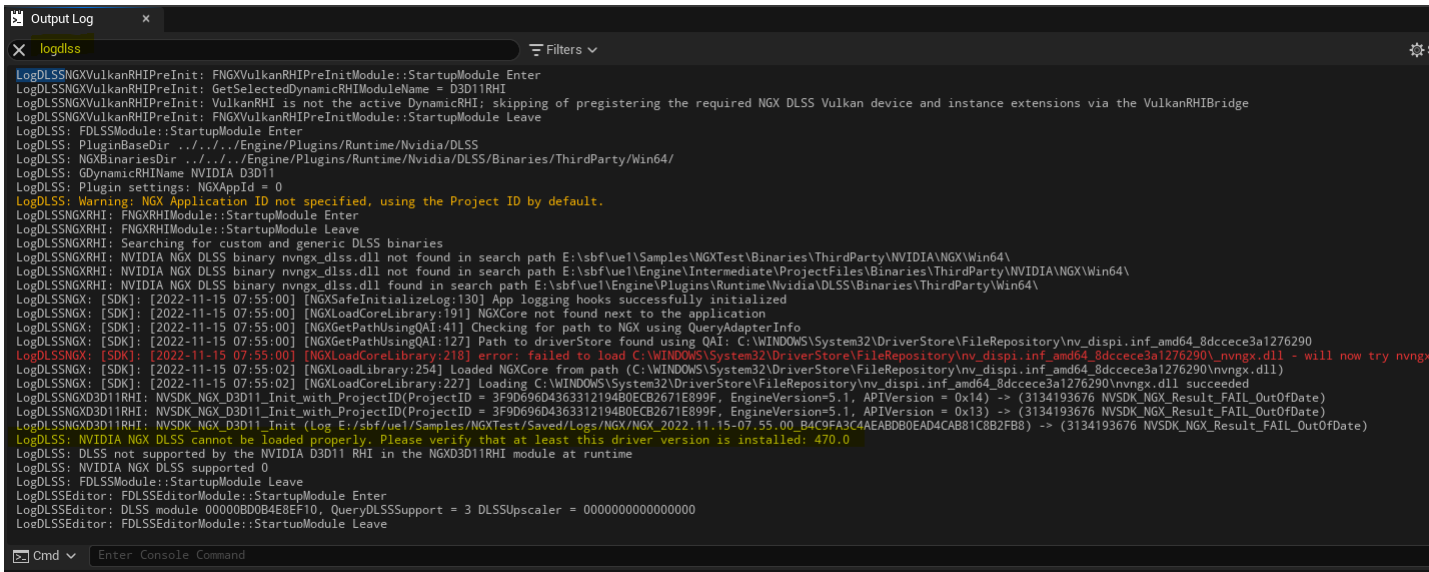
Output Log ×

logdlss

Filters

LogDLSSNGXVulkanRHIPreInit: FNGXVulkanRHIPreInitModule::StartupModule Enter
LogDLSSNGXVulkanRHIPreInit: GetSelectedDynamicRHIModuleName = D3D11RHI
LogDLSSNGXVulkanRHIPreInit: VulkanRHI is not the active DynamicRHI; skipping of pregistering the required NGX DLSS Vulkan device and instance extensions via the VulkanRHIBridge
LogDLSSNGXVulkanRHIPreInit: FNGXVulkanRHIPreInitModule::StartupModule Leave
LogDLSS: FDLSSModule::StartupModule Enter
LogDLSS: PluginBaseDir ../../../Engine/Plugins/Runtime/Nvidia/DLSS
LogDLSS: NGXBinariesDir ../../../Engine/Plugins/Runtime/Nvidia/DLSS/Binaries/ThirdParty/Win64/
LogDLSS: GDynamicRHIName NVIDIA D3D11
LogDLSS: Plugin settings: NGXAppId = 0
LogDLSS: Warning: NGX Application ID not specified, using the Project ID by default.
LogDLSSNGXRHI: FNGXRHIModule::StartupModule Enter
LogDLSSNGXRHI: FNGXRHIModule::StartupModule Leave
LogDLSSNGXRHI: Searching for custom and generic DLSS binaries
LogDLSSNGXRHI: NVIDIA NGX DLSS binary nvngx_dlss.dll not found in search path E:\sbf\ue1\Samples\NGXTest\Binaries\ThirdParty\NVIDIA\NGX\Win64\
LogDLSSNGXRHI: NVIDIA NGX DLSS binary nvngx_dlss.dll not found in search path E:\sbf\ue1\Engine\Intermediate\ProjectFiles\Binaries\ThirdParty\NVIDIA\NGX\Win64\
LogDLSSNGXRHI: NVIDIA NGX DLSS binary nvngx_dlss.dll found in search path E:\sbf\ue1\Engine\Plugins\Runtime\Nvidia\DLSS\Binaries\ThirdParty\Win64\
LogDLSSNGX: [SDK]: [2022-11-15 07:55:00] [NGXSafeInitializeLog:130] App logging hooks successfully initialized
LogDLSSNGX: [SDK]: [2022-11-15 07:55:00] [NGXLoadCoreLibrary:191] NGXCore not found next to the application
LogDLSSNGX: [SDK]: [2022-11-15 07:55:00] [NGXGetPathUsingQAI:41] Checking for path to NGX using QueryAdapterInfo
LogDLSSNGX: [SDK]: [2022-11-15 07:55:00] [NGXGetPathUsingQAI:127] Path to driverStore found using QAI: C:\WINDOWS\System32\DriverStore\FileRepository\nv_dispi.inf_amd64_8dccece3a1276290
LogDLSSNGX: [SDK]: [2022-11-15 07:55:00] [NGXLoadCoreLibrary:218] error: failed to load C:\WINDOWS\System32\DriverStore\FileRepository\nv_dispi.inf_amd64_8dccece3a1276290\_nvngx.dll - will now try nvngx
LogDLSSNGX: [SDK]: [2022-11-15 07:55:02] [NGXLoadLibrary:254] Loaded NGXCore from path (C:\WINDOWS\System32\DriverStore\FileRepository\nv_dispi.inf_amd64_8dccece3a1276290\nvngx.dll)
LogDLSSNGX: [SDK]: [2022-11-15 07:55:02] [NGXLoadCoreLibrary:227] Loading C:\WINDOWS\System32\DriverStore\FileRepository\nv_dispi.inf_amd64_8dccece3a1276290\nvngx.dll succeeded
LogDLSSNGXD3D11RHI: NVSDK_NGX_D3D11_Init_with_ProjectID(ProjectID = 3F9D696D4363312194B0ECB2671E899F, EngineVersion=5.1, APIVersion = 0x14) -> (3134193676 NVSDK_NGX_Result_FAIL_OutOfDate)
LogDLSSNGXD3D11RHI: NVSDK_NGX_D3D11_Init_with_ProjectID(ProjectID = 3F9D696D4363312194B0ECB2671E899F, EngineVersion=5.1, APIVersion = 0x13) -> (3134193676 NVSDK_NGX_Result_FAIL_OutOfDate)
LogDLSSNGXD3D11RHI: NVSDK_NGX_D3D11_Init (Log E:/sbf/ue1/Samples/NGXTest/Saved/Logs/NGX/NGX_2022.11.15-07.55.00_B4C9FA3C4AEABDB0EAD4CAB81C8B2FB8) -> (3134193676 NVSDK_NGX_Result_FAIL_OutOfDate)
LogDLSS: NVIDIA NGX DLSS cannot be loaded properly. Please verify that at least this driver version is installed: 470.0
LogDLSS: DLSS not supported by the NVIDIA D3D11 RHI in the NGXD3D11RHI module at runtime
LogDLSS: NVIDIA NGX DLSS supported 0
LogDLSS: FDLSSModule::StartupModule Leave
LogDLSSEditor: FDLSSEditorModule::StartupModule Enter
LogDLSSEditor: DLSS module 00000BD0B4E8EF10, QueryDLSSSupport = 3 DLSSUpscaler = 0000000000000000
LogDLSSEditor: FDLSSEditorModule::StartupModule Leave

Cmd
Enter Console Command